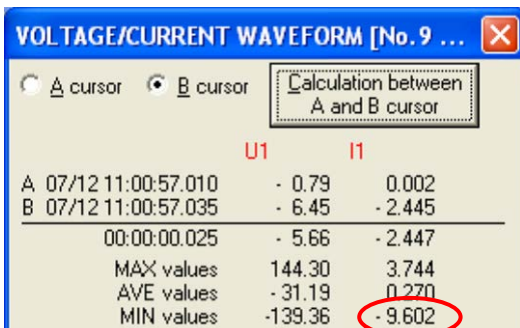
VOLTAGE/CURRENT WAVEFORM [No.9 ...

A cursor B cursor Calculation between A and B cursor

| | U1 | I1 |
|---|---|---|
| A 07/12 11:00:57.010 | - 0.79 | 0.002 |
| B 07/12 11:00:57.035 | - 6.45 | - 2.445 |
| 00:00:00.025 | - 5.66 | - 2.447 |
| MAX values | 144.30 | 3.744 |
| AVE values | - 31.19 | 0.270 |
| MIN values | -139.36 | - 9.602 |